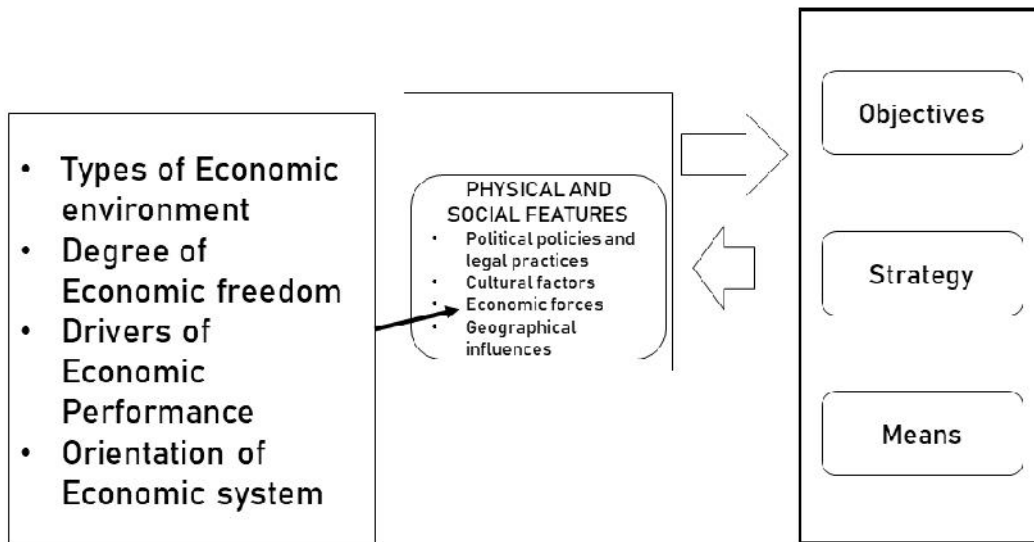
- Types of Economic environment
- Degree of Economic freedom
- Drivers of Economic Performance
- Orientation of Economic system

PHYSICAL AND SOCIAL FEATURES
- Political policies and legal practices
- Cultural factors
- Economic forces
- Geographical influences

Objectives

Strategy

Means